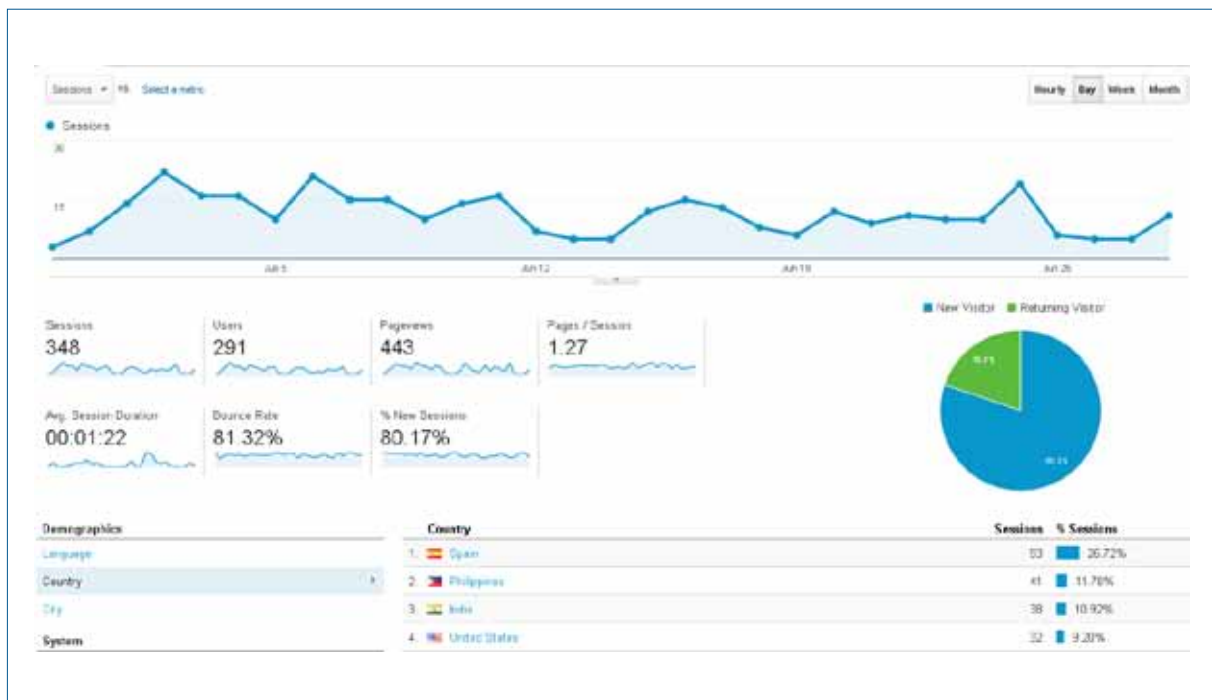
Sessions ▾ vs. Select a metric

Hourly Day Week Month

● Sessions

30

15

Jun 5

Jun 12

Jun 19

Jun 26

Sessions
348

Users
291

Pageviews
443

Pages / Session
1.27

Avg. Session Duration
00:01:22

Bounce Rate
81.32%

% New Sessions
80.17%

■ New Visitor ■ Returning Visitor

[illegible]

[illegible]

Demographics

Language

Country

City

System

| | Country | Sessions | % Sessions |
|---|---|---|---|
| 1. | Spain | 93 | 26.72% |
| 2. | Philippines | 41 | 11.78% |
| 3. | India | 38 | 10.92% |
| 4. | United States | 32 | 9.20% |